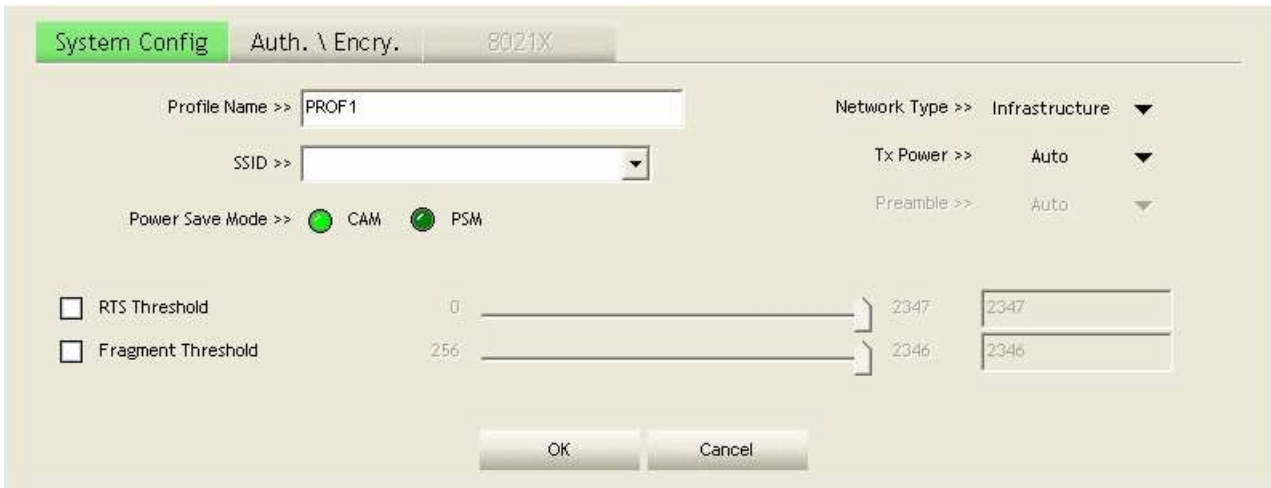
System Config Auth. \ Encry. 8021X

Profile Name >> PROF1

SSID >>

Power Save Mode >> CAM PSM

Network Type >> Infrastructure

Tx Power >> Auto

Preamble >> Auto

RTS Threshold 0 2347 2347

Fragment Threshold 256 2346 2346

OK Cancel